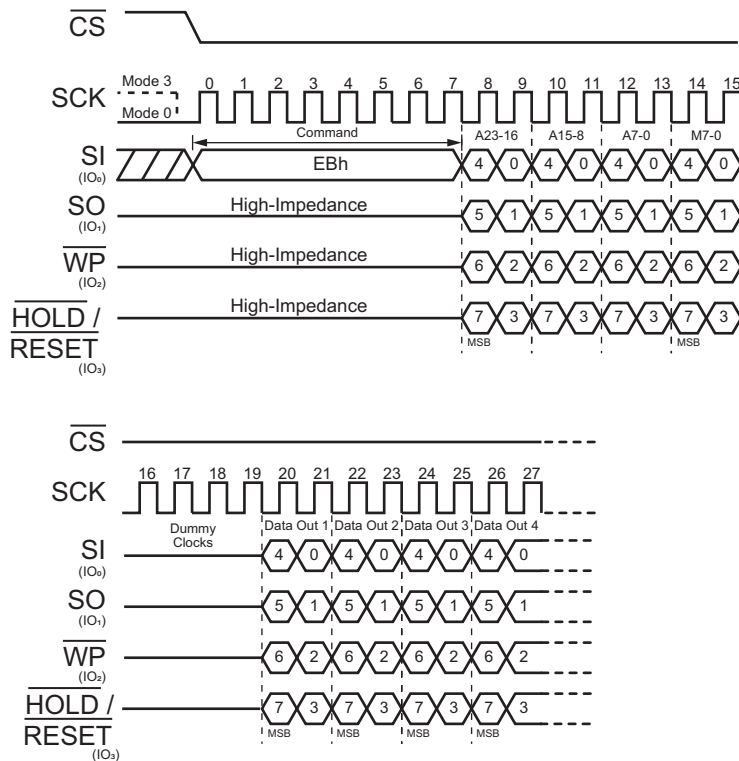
$\overline{CS}$

SCK Mode 3 Mode 0 0 1 2 3 4 5 6 7 8 9 10 11 12 13 14 15

Command A23-16 A15-8 A7-0 M7-0

SI $(IO_0)$ EBh 4 0 4 0 4 0 4 0

SO $(IO_1)$ High-Impedance 5 1 5 1 5 1 5 1

$\overline{WP}$ $(IO_2)$ High-Impedance 6 2 6 2 6 2 6 2

$\overline{HOLD}$ / $\overline{RESET}$ $(IO_3)$ High-Impedance 7 3 7 3 7 3 7 3

MSB MSB

$\overline{CS}$

SCK 16 17 18 19 20 21 22 23 24 25 26 27

Dummy Clocks Data Out 1 Data Out 2 Data Out 3 Data Out 4

SI $(IO_0)$ 4 0 4 0 4 0 4 0

SO $(IO_1)$ 5 1 5 1 5 1 5 1

$\overline{WP}$ $(IO_2)$ 6 2 6 2 6 2 6 2

$\overline{HOLD}$ / $\overline{RESET}$ $(IO_3)$ 7 3 7 3 7 3 7 3

MSB MSB MSB MSB